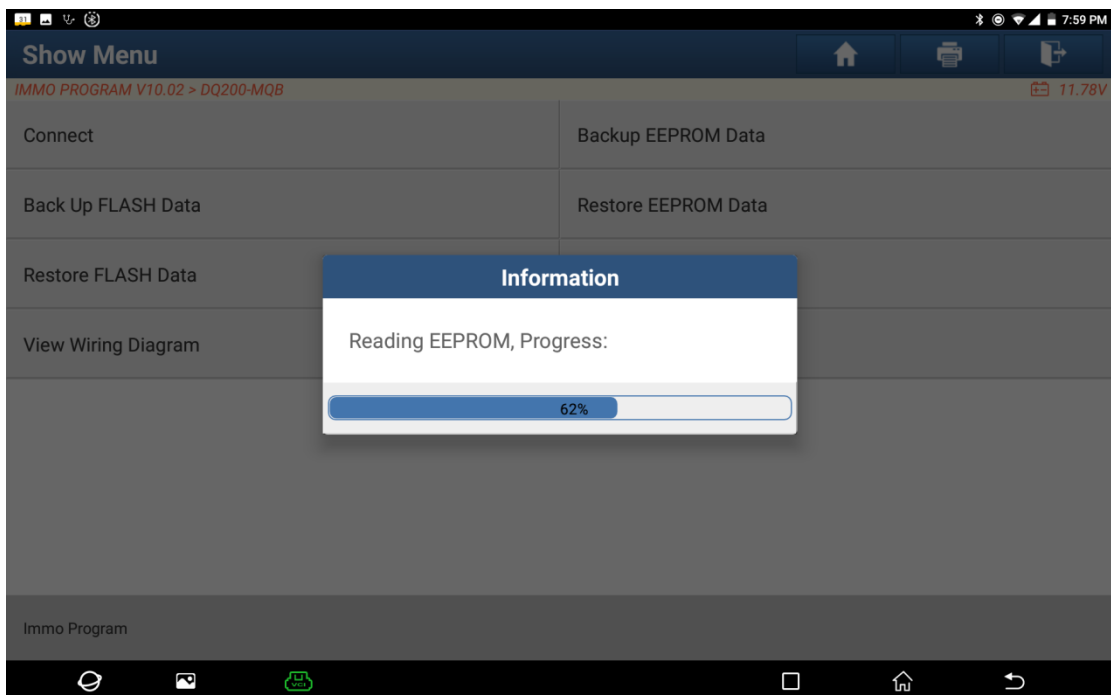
7:59 PM

Show Menu

IMMO PROGRAM V10.02 > DQ200-MQB

11.78V

Connect

Backup EEPROM Data

Back Up FLASH Data

Restore EEPROM Data

Restore FLASH Data

View Wiring Diagram

Information

Reading EEPROM, Progress:

62%

Immo Program

VCI